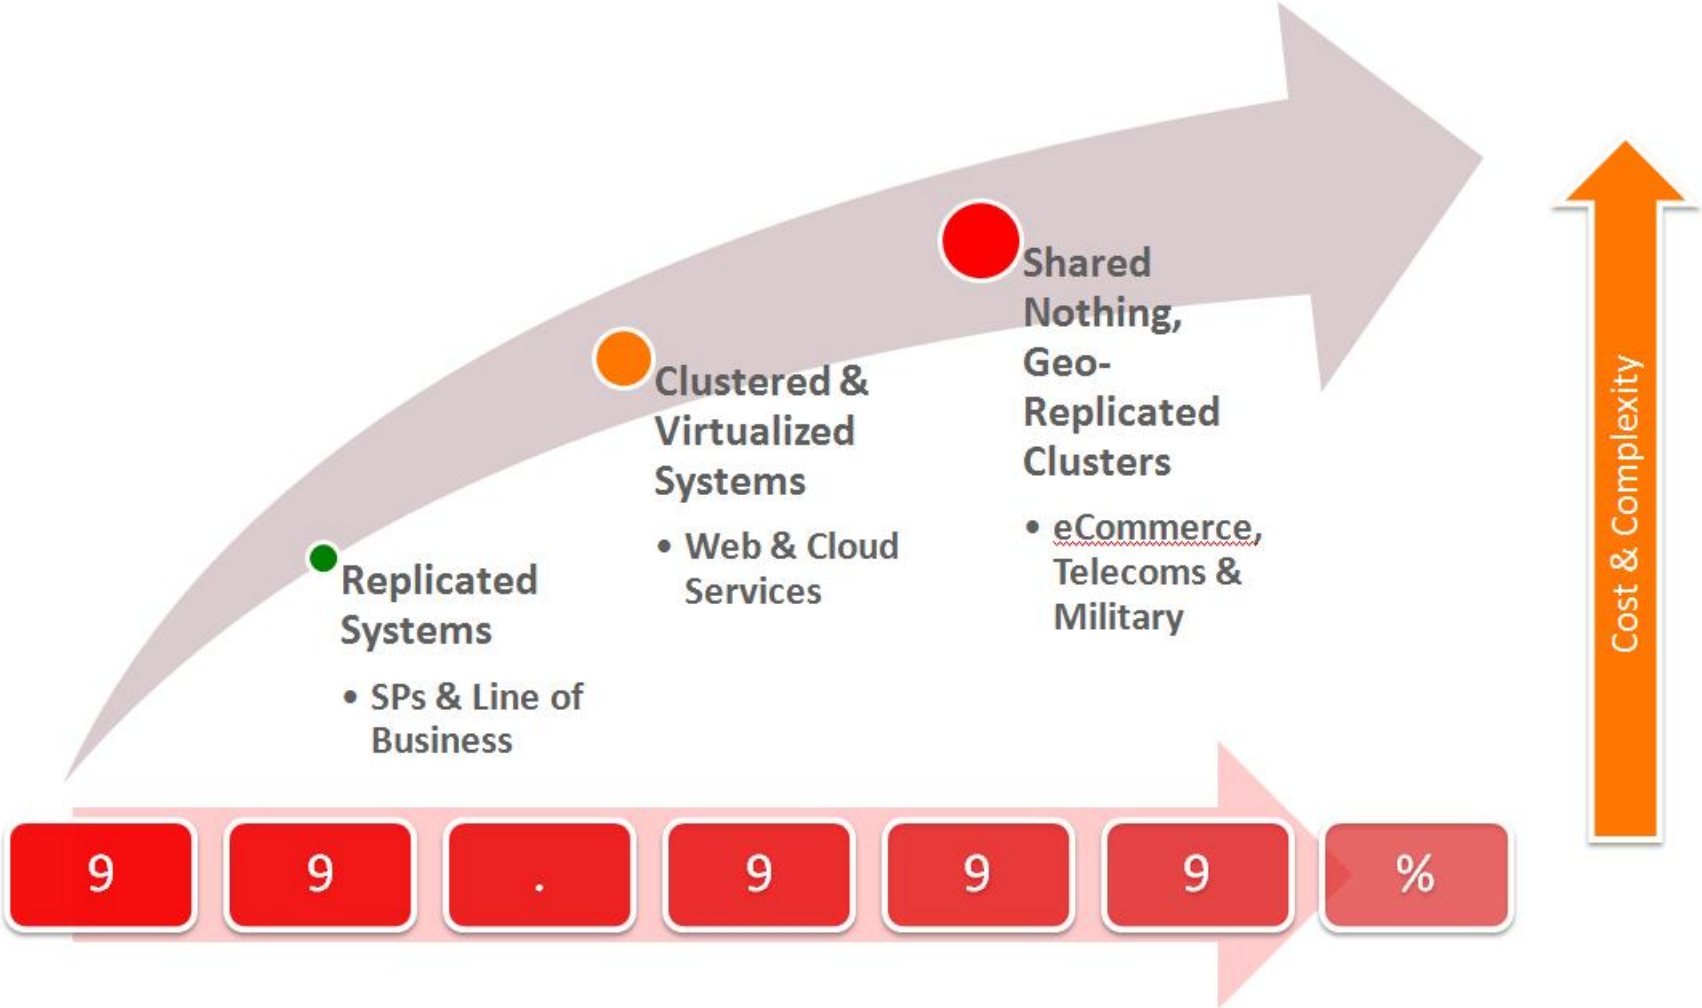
Replicated Systems

- SPs & Line of Business

Clustered & Virtualized Systems

- Web & Cloud Services

Shared Nothing, Geo-Replicated Clusters

- eCommerce, Telecoms & Military

Cost & Complexity

| 9 | 9 | . | 9 | 9 | 9 | % |